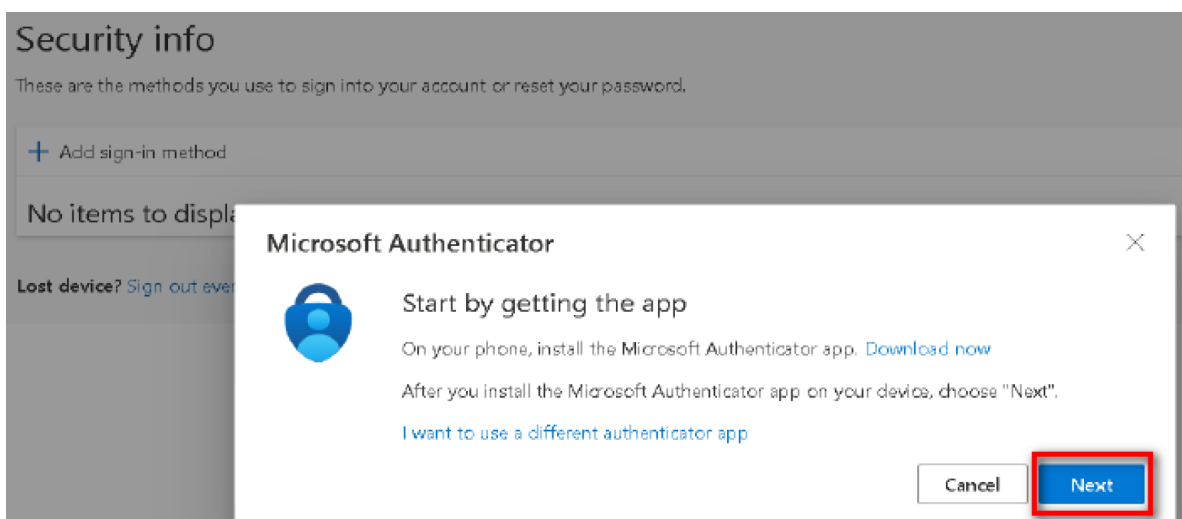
Security info

These are the methods you use to sign into your account or reset your password.

+ Add sign-in method

No items to displa

Lost device? Sign out ever

Microsoft Authenticator

×

Start by getting the app

On your phone, install the Microsoft Authenticator app. Download now

After you install the Microsoft Authenticator app on your device, choose "Next".

I want to use a different authenticator app

Cancel

Next